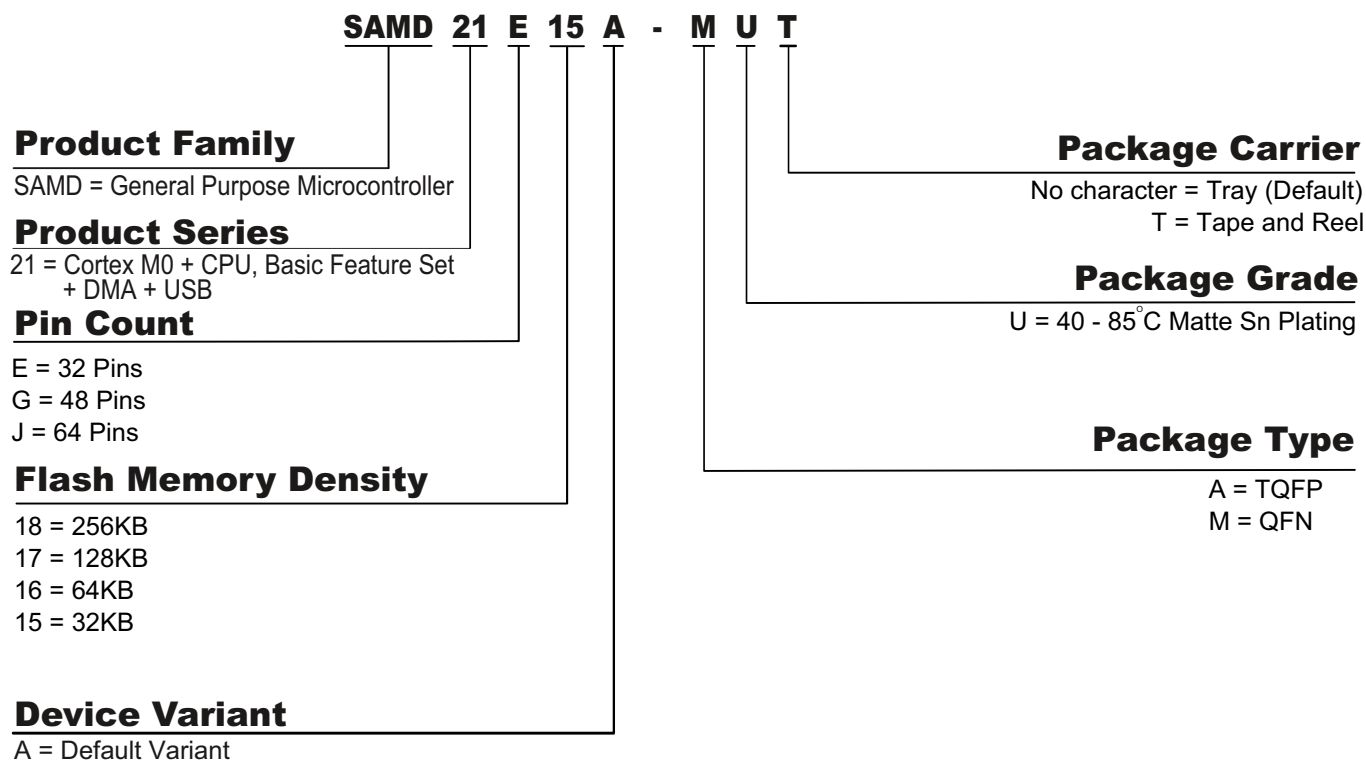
SAMD 21 E 15 A - M U T

Product Family
SAMD = General Purpose Microcontroller

Product Series
21 = Cortex M0 + CPU, Basic Feature Set + DMA + USB

Pin Count
E = 32 Pins
G = 48 Pins
J = 64 Pins

Flash Memory Density
18 = 256KB
17 = 128KB
16 = 64KB
15 = 32KB

Device Variant
A = Default Variant

Package Carrier
No character = Tray (Default)
T = Tape and Reel

Package Grade
U = 40 - 85°C Matte Sn Plating

Package Type
A = TQFP
M = QFN